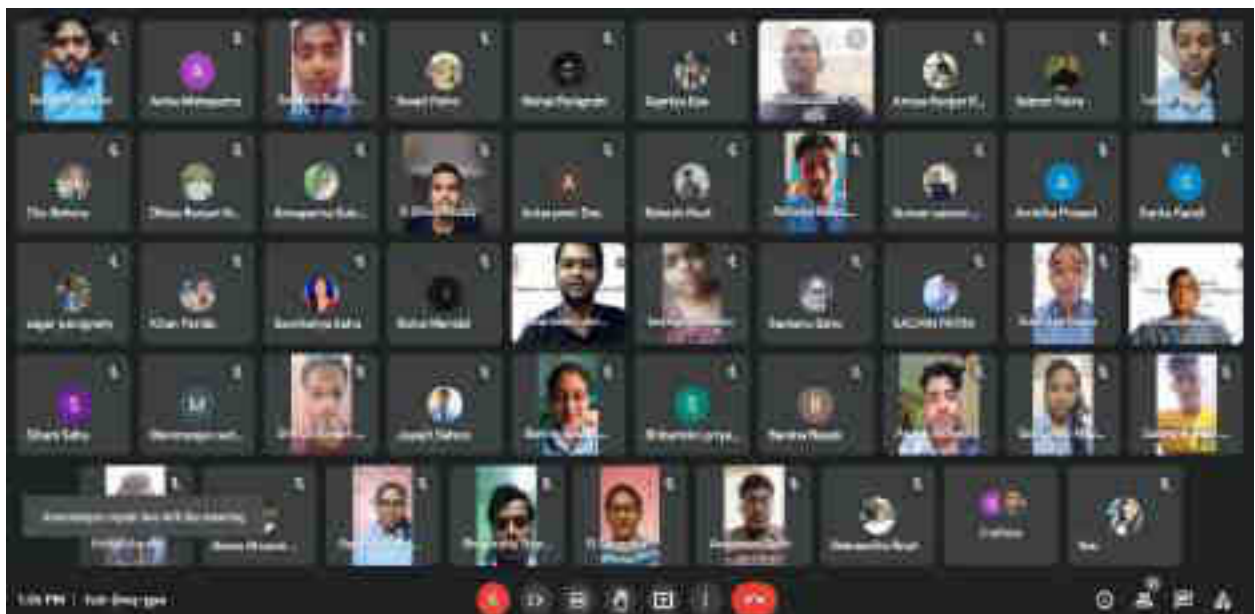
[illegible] Anisa Mohapatra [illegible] Swati Patra Nihal Pradhan Supriya Das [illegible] Ankan Ranjan K... Suman Patra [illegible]

Tito Behera Dhiren Ranjan N... Annapurna Das... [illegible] Srikanta Das Rakesh Nud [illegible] Suman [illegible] Ambika Prasad Sasha Parida

sagar sarangam Kiran Parida Sanchanya Sahu Rahul Mandal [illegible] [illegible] Sachana Sahu SACHIN PATRA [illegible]

Sibani Sahu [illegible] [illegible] Jagori Sahoo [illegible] Bibhanshu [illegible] Sandhu Nayak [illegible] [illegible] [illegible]

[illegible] left the meeting

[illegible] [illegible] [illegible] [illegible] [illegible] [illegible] Debendra Rout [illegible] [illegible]

1:05 PM | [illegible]